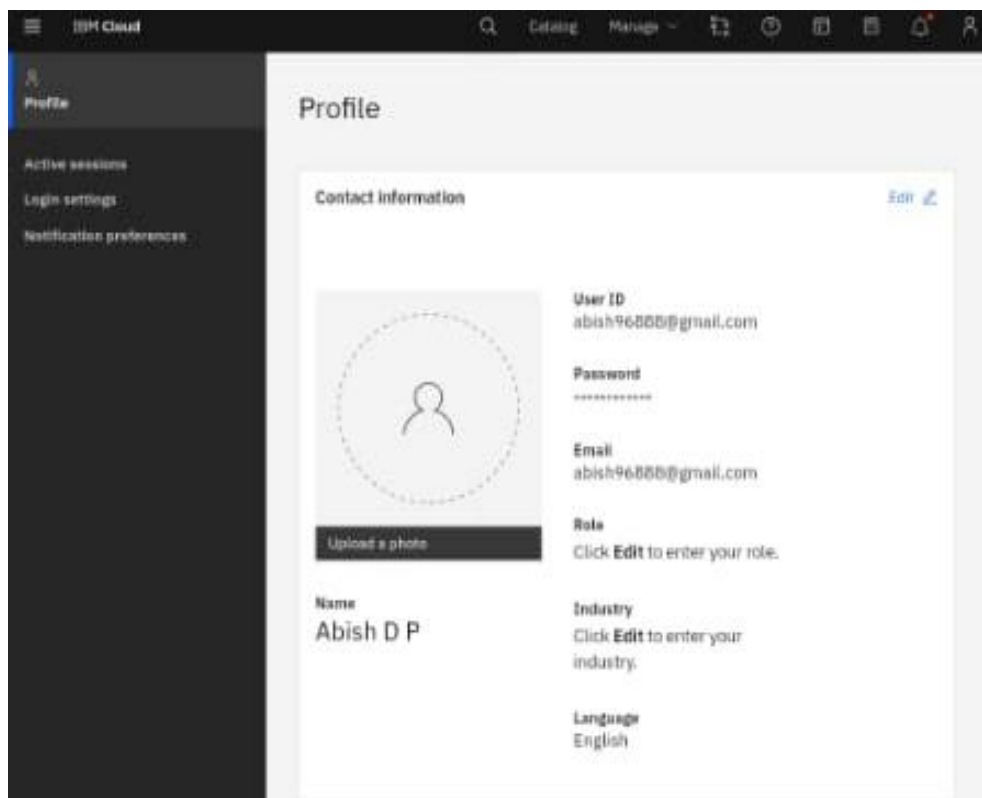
IBM Cloud

Catalog

Manage

Profile

Active sessions

Login settings

Notification preferences

Profile

Contact information

Edit

Upload a photo

Name
Abish D P

User ID
abish96888@gmail.com

Password
************

Email
abish96888@gmail.com

Role
Click Edit to enter your role.

Industry
Click Edit to enter your industry.

Language
English